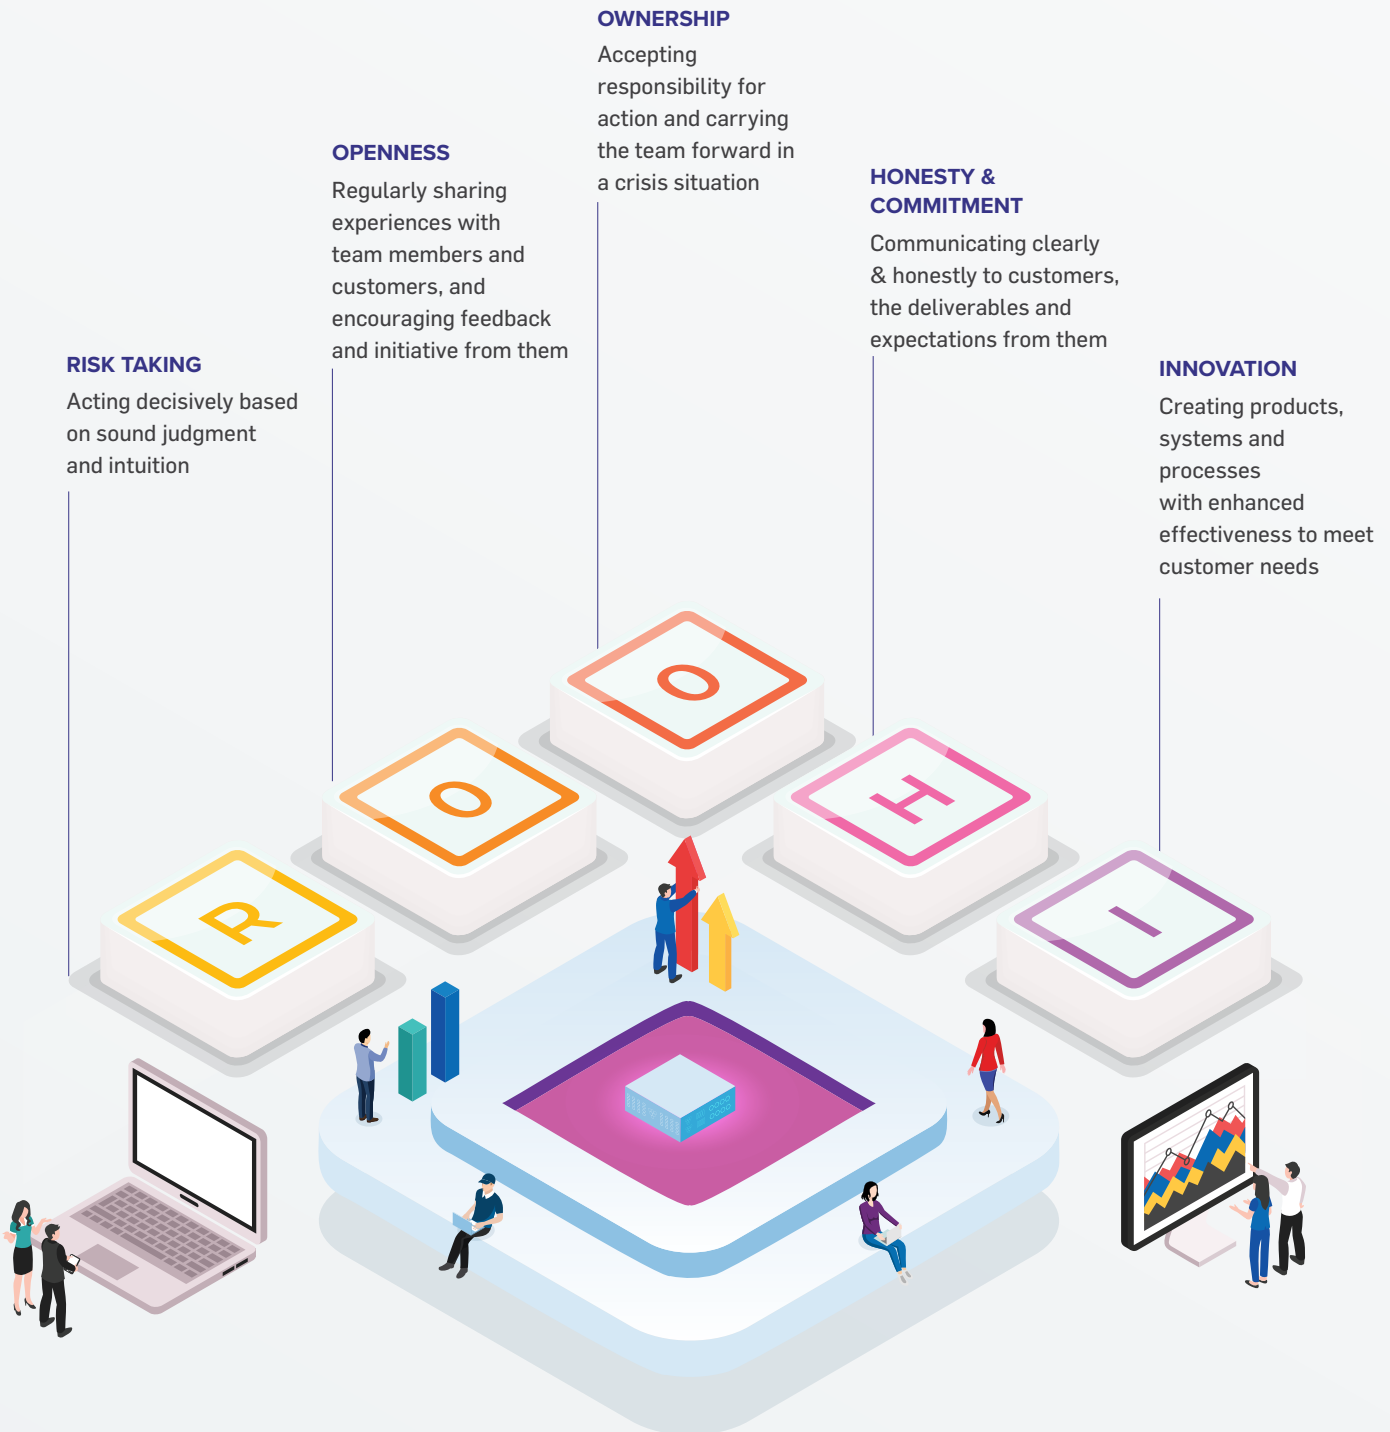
OWNERSHIP
Accepting responsibility for action and carrying the team forward in a crisis situation

OPENNESS
Regularly sharing experiences with team members and customers, and encouraging feedback and initiative from them

HONESTY & COMMITMENT
Communicating clearly & honestly to customers, the deliverables and expectations from them

RISK TAKING
Acting decisively based on sound judgment and intuition

INNOVATION
Creating products, systems and processes with enhanced effectiveness to meet customer needs

R

O

O

H

I